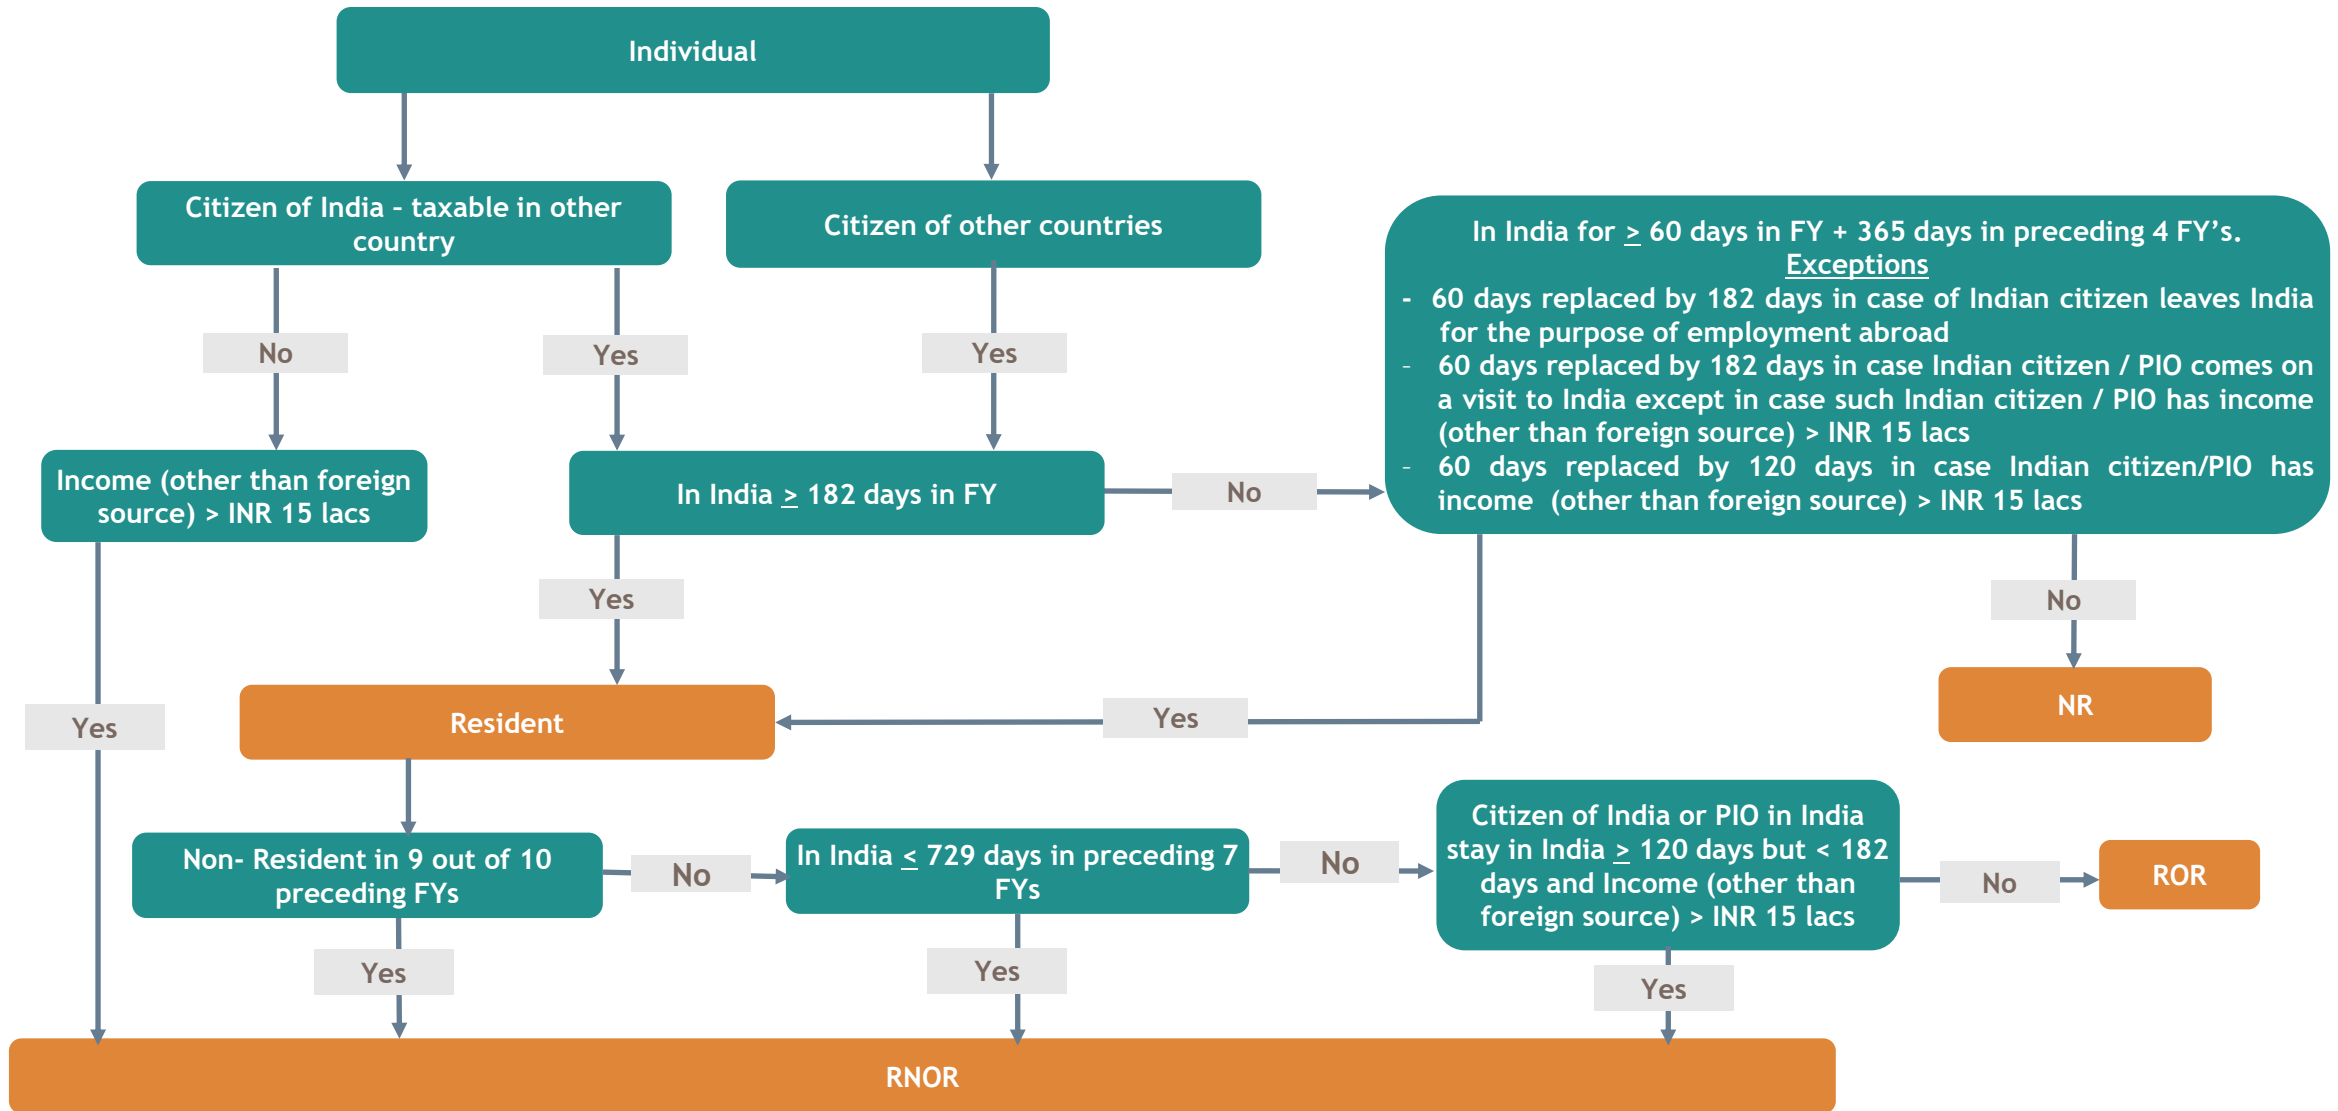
Individual

Citizen of India - taxable in other country

Citizen of other countries

No

Yes

Yes

Income (other than foreign source) > INR 15 lacs

In India $\geq$ 182 days in FY

No

In India for $\geq$ 60 days in FY + 365 days in preceding 4 FY's.
Exceptions
- 60 days replaced by 182 days in case of Indian citizen leaves India for the purpose of employment abroad
- 60 days replaced by 182 days in case Indian citizen / PIO comes on a visit to India except in case such Indian citizen / PIO has income (other than foreign source) > INR 15 lacs
- 60 days replaced by 120 days in case Indian citizen/PIO has income (other than foreign source) > INR 15 lacs

Yes

No

Yes

Resident

Yes

NR

Non- Resident in 9 out of 10 preceding FYs

No

In India $\leq$ 729 days in preceding 7 FYs

No

Citizen of India or PIO in India stay in India $\geq$ 120 days but < 182 days and Income (other than foreign source) > INR 15 lacs

No

ROR

Yes

Yes

Yes

RNOR